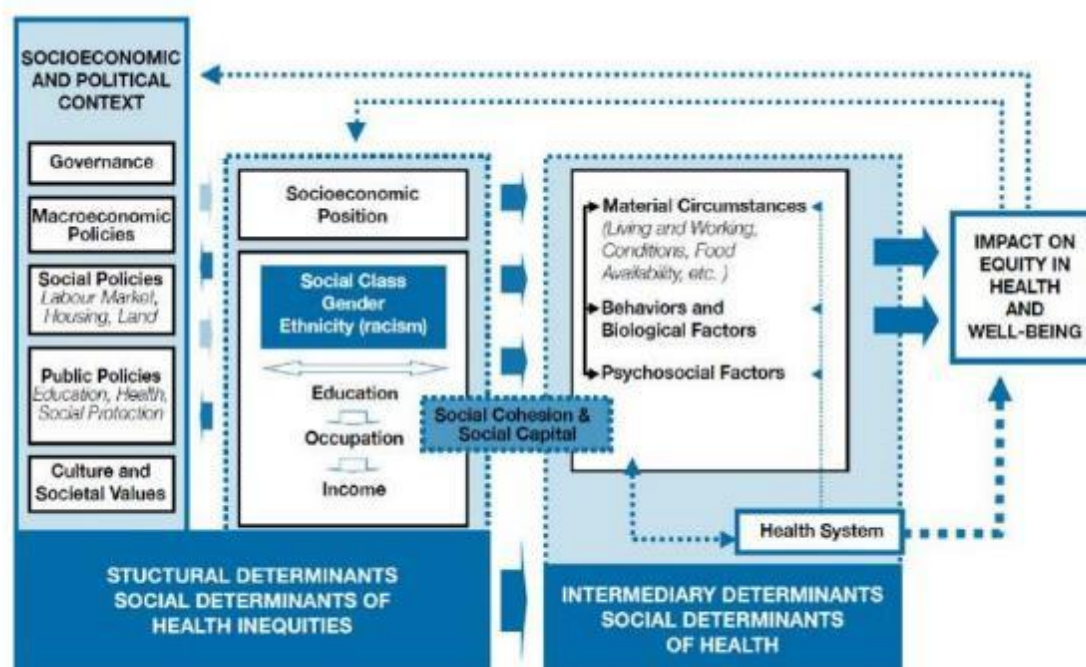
SOCIOECONOMIC AND POLITICAL CONTEXT

Governance

Macroeconomic Policies

Social Policies
Labour Market, Housing, Land

Public Policies
Education, Health, Social Protection

Culture and Societal Values

Socioeconomic Position

Social Class
Gender
Ethnicity (racism)

Education

Occupation

Income

Social Cohesion & Social Capital

Material Circumstances
(Living and Working, Conditions, Food Availability, etc. )

Behaviors and Biological Factors

Psychosocial Factors

Health System

IMPACT ON EQUITY IN HEALTH AND WELL-BEING

STUCTURAL DETERMINANTS
SOCIAL DETERMINANTS OF HEALTH INEQUITIES

INTERMEDIARY DETERMINANTS
SOCIAL DETERMINANTS
OF HEALTH